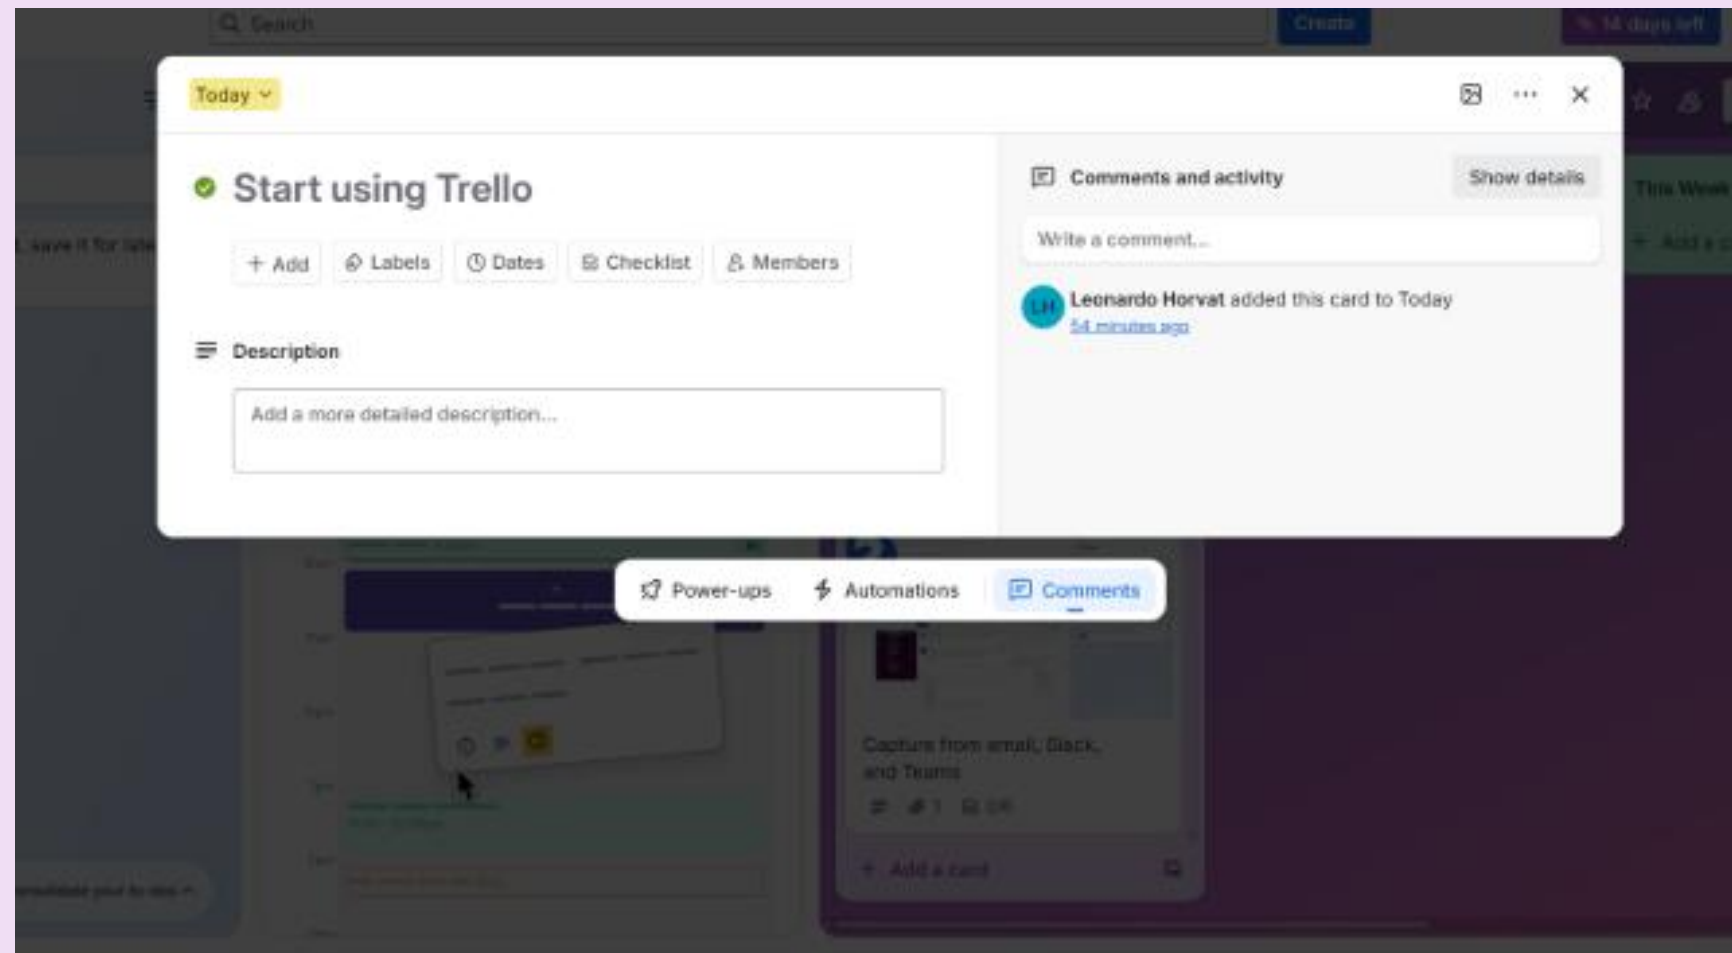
Search

Create

14 days left

Today

Start using Trello

+ Add

Labels

Dates

Checklist

Members

Description

Add a more detailed description...

Comments and activity

Show details

Write a comment...

LH

Leonardo Horvat added this card to Today

54 minutes ago

This Week

+ Add a

save it for late

Power-ups

Automations

Comments

Capture from email, Slack, and Teams

1

0/4

+ Add a card

consolidate your to-dos